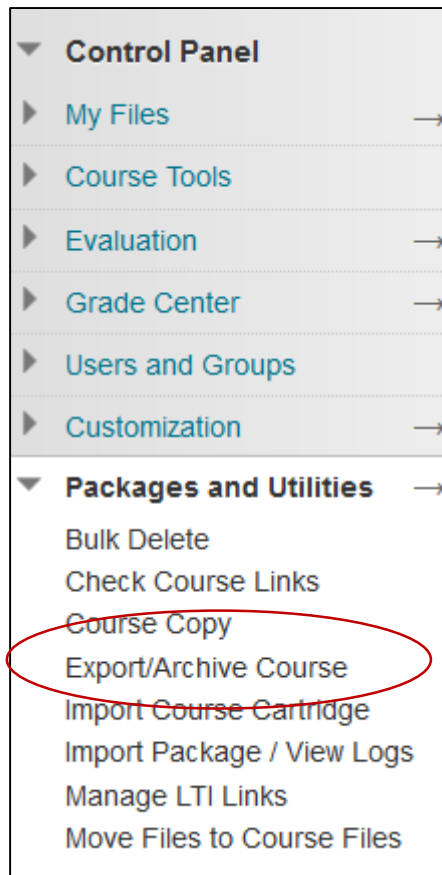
Control Panel

My Files

Course Tools

Evaluation

Grade Center

Users and Groups

Customization

Packages and Utilities

Bulk Delete

Check Course Links

Course Copy

Export/Archive Course

Import Course Cartridge

Import Package / View Logs

Manage LTI Links

Move Files to Course Files